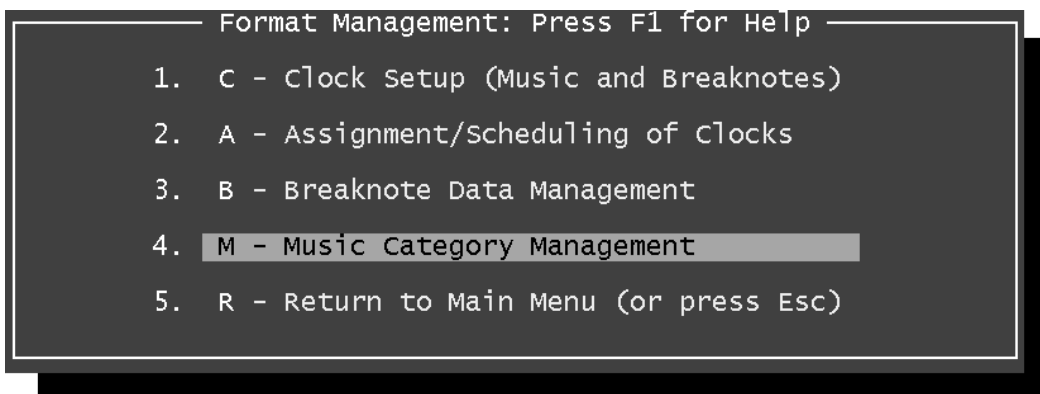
Format Management: Press F1 for Help

1. C - Clock Setup (Music and Breaknotes)

2. A - Assignment/Scheduling of Clocks

3. B - Breaknote Data Management

4. M - Music Category Management

5. R - Return to Main Menu (or press Esc)